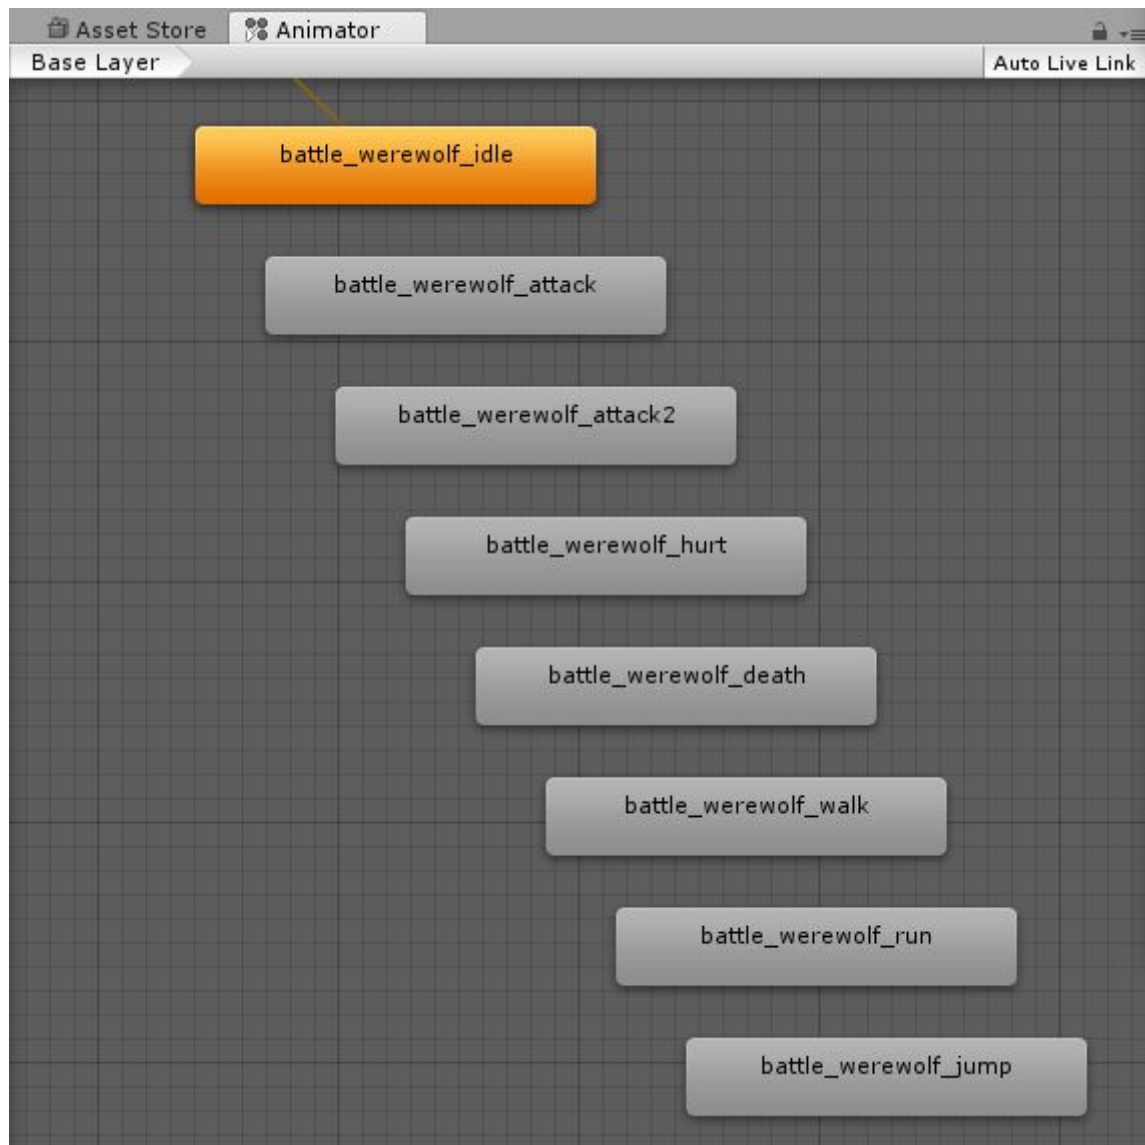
Asset Store
Animator
Base Layer
Auto Live Link

battle_werewolf_idle
battle_werewolf_attack
battle_werewolf_attack2
battle_werewolf_hurt
battle_werewolf_death
battle_werewolf_walk
battle_werewolf_run
battle_werewolf_jump